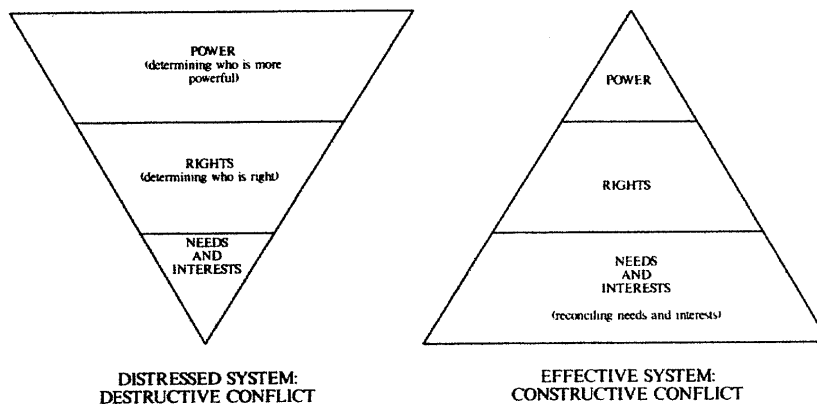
POWER
(determining who is more powerful)

RIGHTS
(determining who is right)

NEEDS AND INTERESTS

DISTRESSED SYSTEM: DESTRUCTIVE CONFLICT

POWER

RIGHTS

NEEDS AND INTERESTS
(reconciling needs and interests)

EFFECTIVE SYSTEM: CONSTRUCTIVE CONFLICT